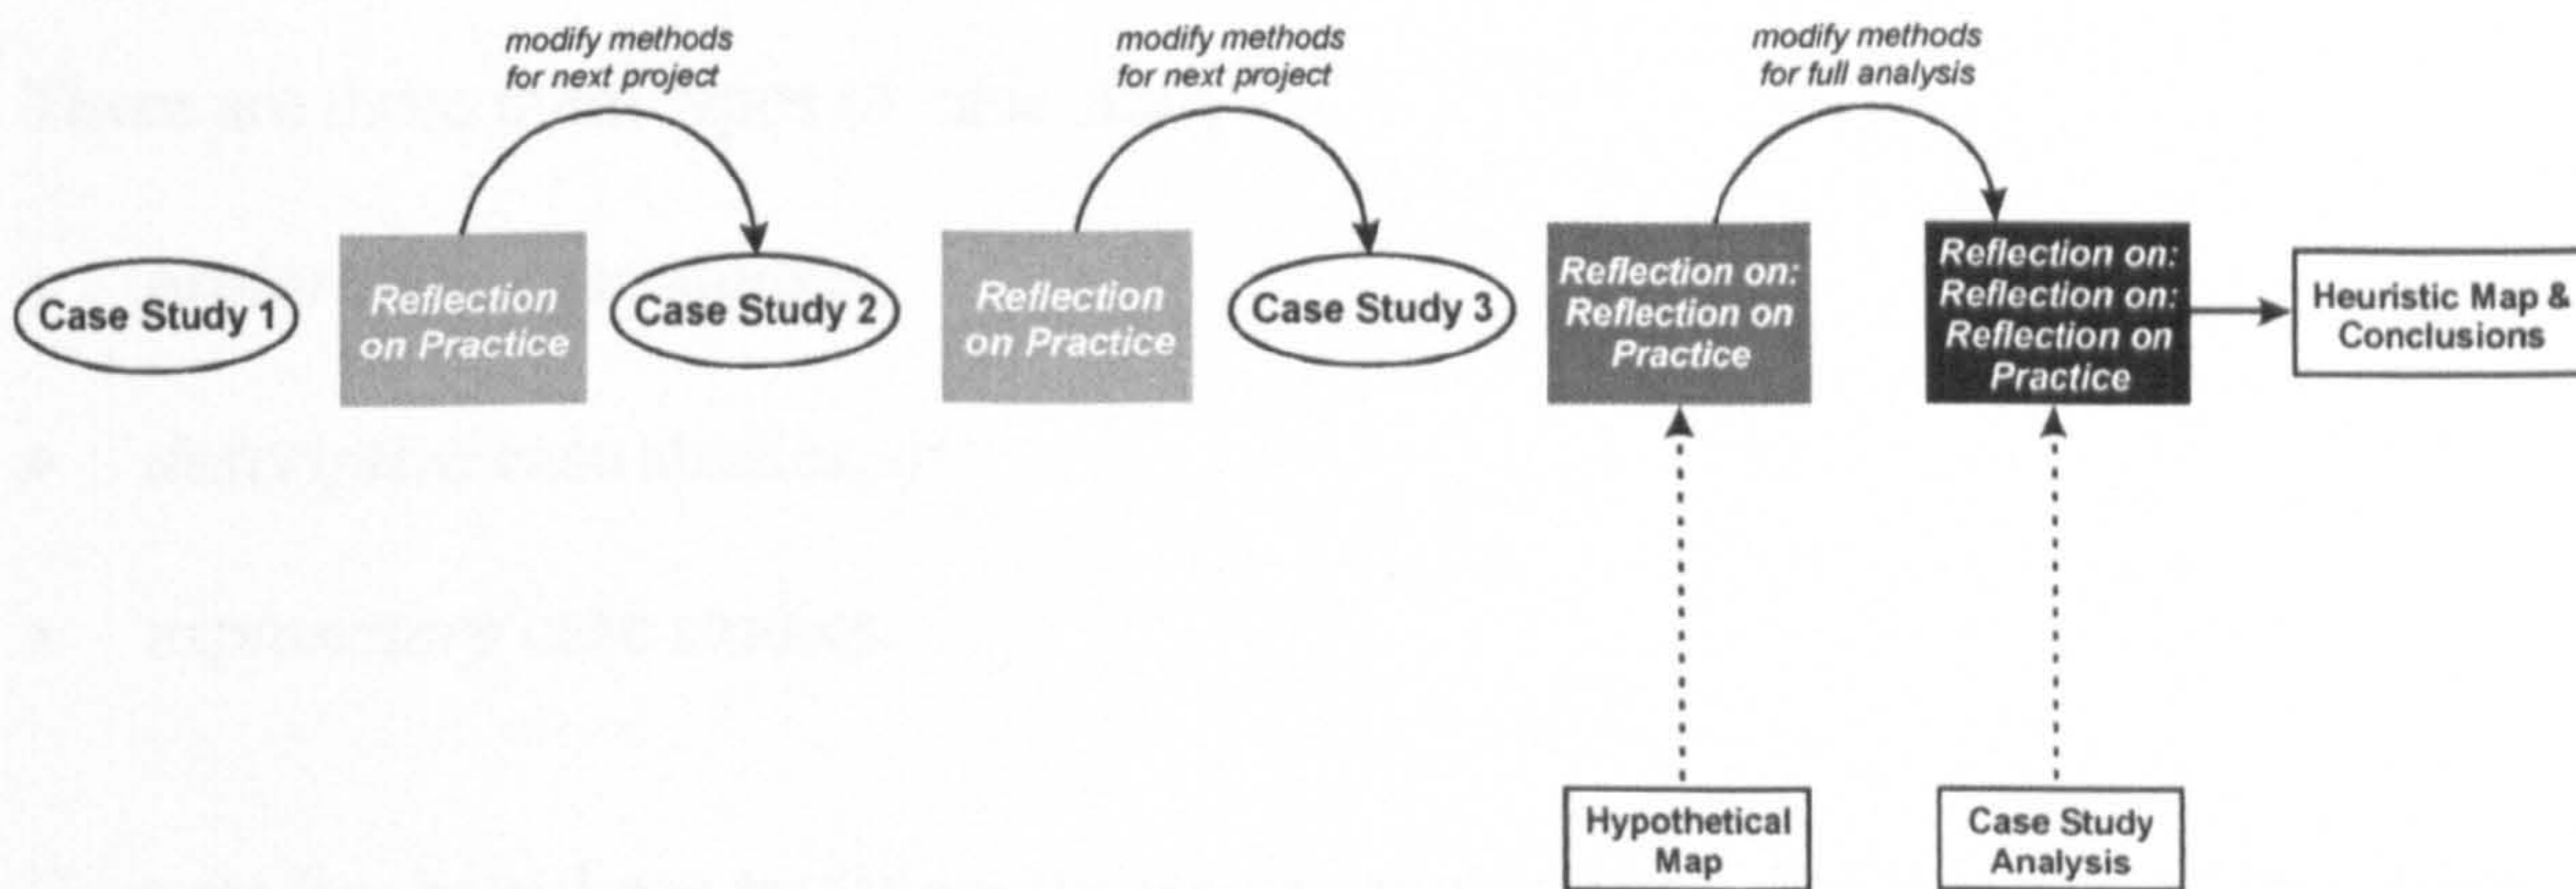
modify methods for next project

modify methods for next project

modify methods for full analysis

Case Study 1

Reflection on Practice

Case Study 2

Reflection on Practice

Case Study 3

Reflection on: Reflection on Practice

Reflection on: Reflection on: Reflection on Practice

Heuristic Map & Conclusions

Hypothetical Map

Case Study Analysis